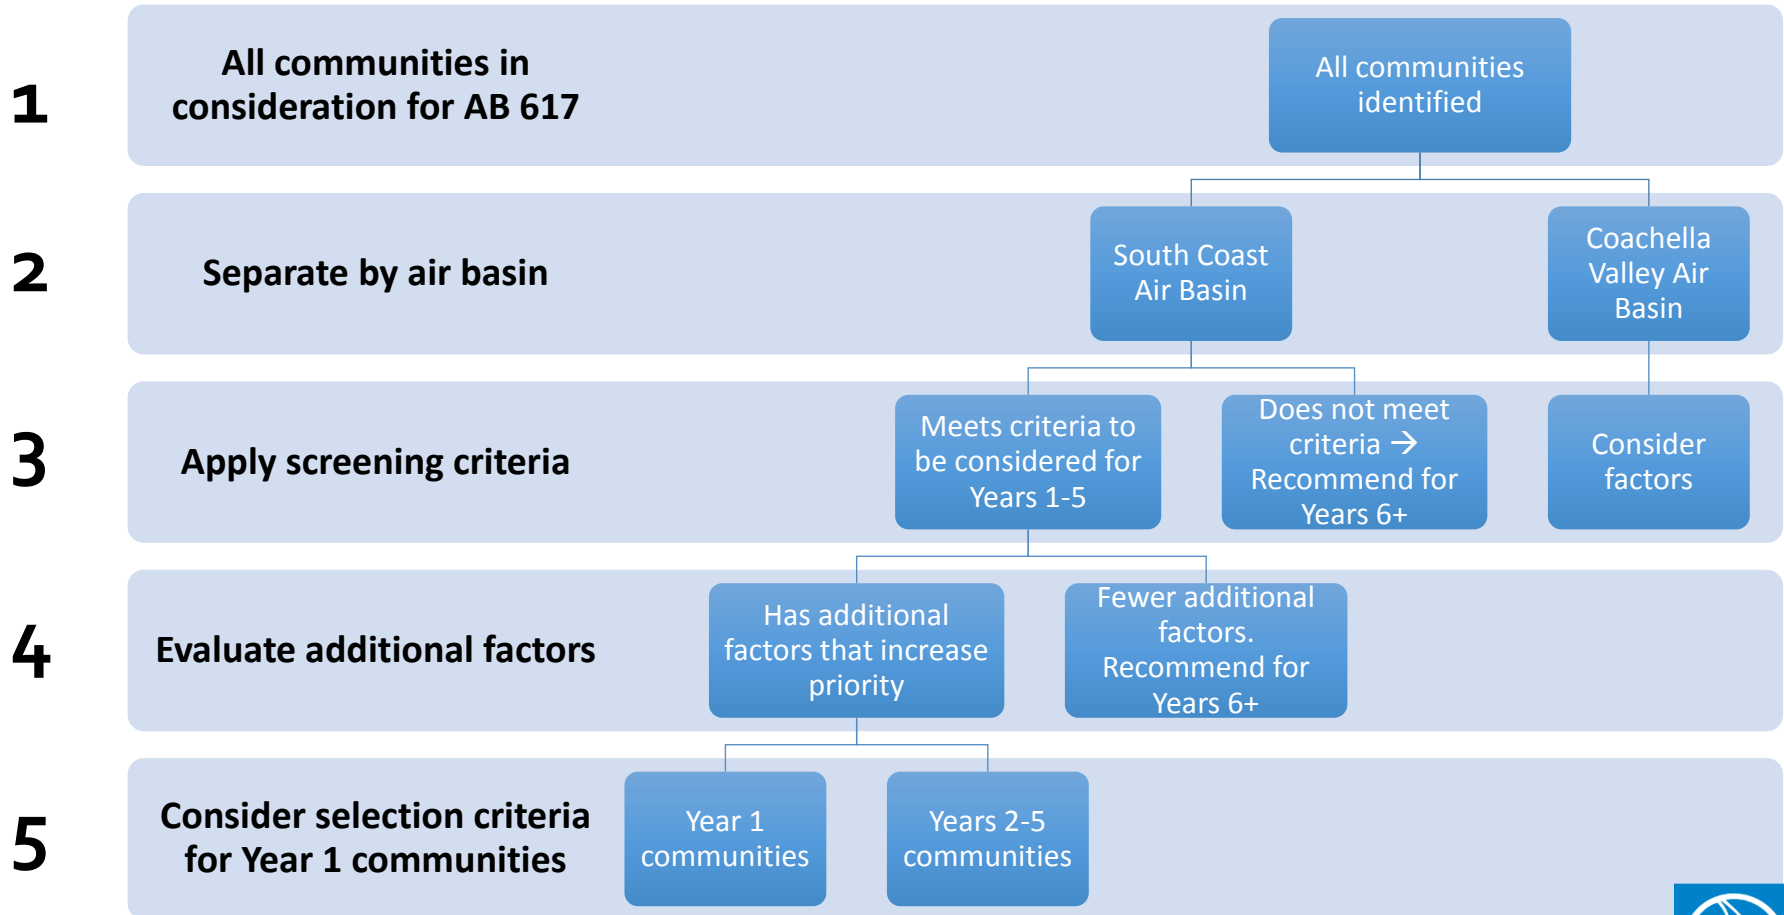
1

All communities in consideration for AB 617

All communities identified

2

Separate by air basin

South Coast Air Basin

Coachella Valley Air Basin

3

Apply screening criteria

Meets criteria to be considered for Years 1-5

Does not meet criteria → Recommend for Years 6+

Consider factors

4

Evaluate additional factors

Has additional factors that increase priority

Fewer additional factors. Recommend for Years 6+

5

Consider selection criteria for Year 1 communities

Year 1 communities

Years 2-5 communities